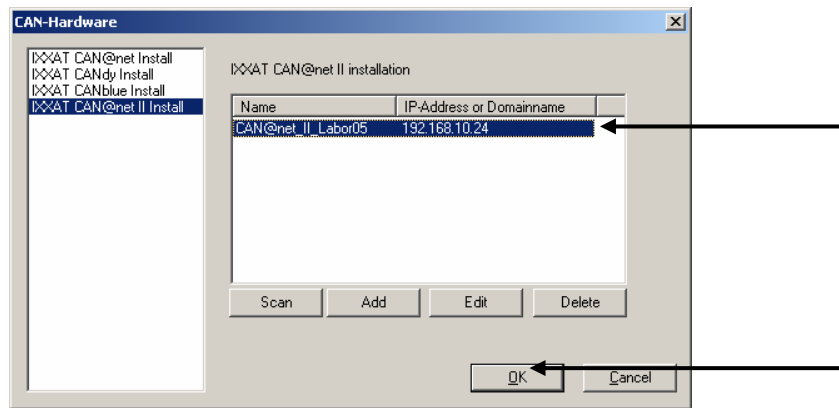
CAN-Hardware

IXXAT CAN@net Install
IXXAT CANdy Install
IXXAT CANblue Install
IXXAT CAN@net II Install

IXXAT CAN@net II installation

| Name | IP-Address or Domainname |
|---|---|
| CAN@net_II_Labor05 | 192.168.10.24 |

Scan Add Edit Delete

OK Cancel